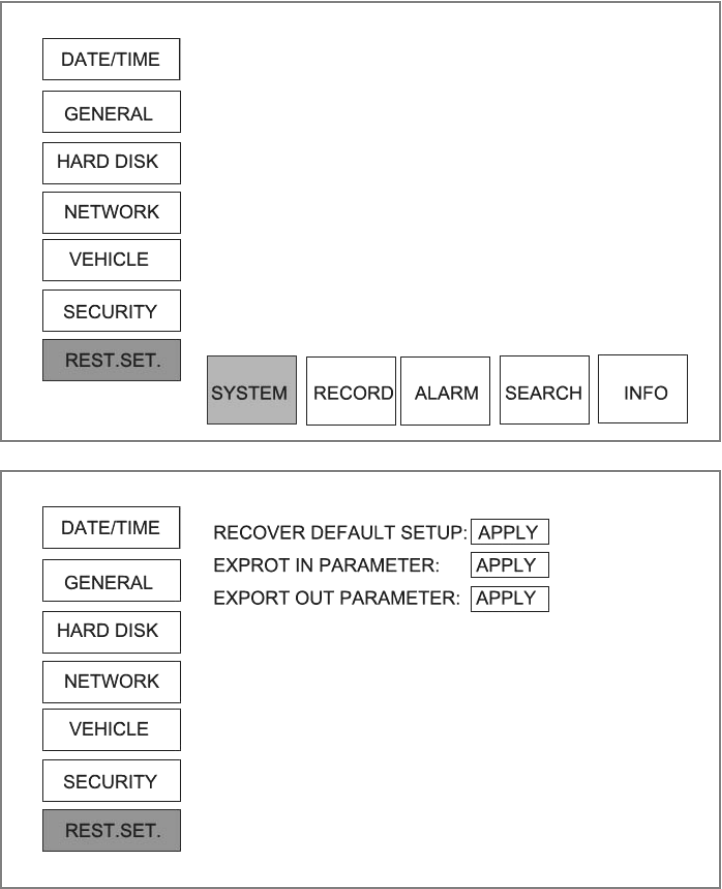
DATE/TIME
GENERAL
HARD DISK
NETWORK
VEHICLE
SECURITY
REST.SET.

SYSTEM
RECORD
ALARM
SEARCH
INFO

DATE/TIME
GENERAL
HARD DISK
NETWORK
VEHICLE
SECURITY
REST.SET.

RECOVER DEFAULT SETUP: APPLY
EXPROT IN PARAMETER: APPLY
EXPORT OUT PARAMETER: APPLY